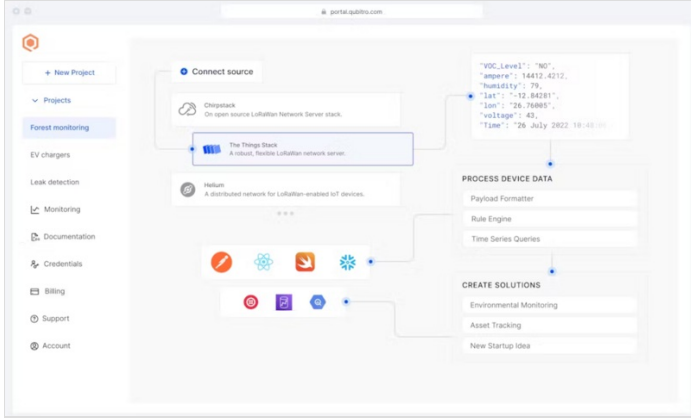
portal.qubitro.com

+ New Project

Projects

Forest monitoring

EV chargers

Leak detection

Monitoring

Documentation

Credentials

Billing

Support

Account

Connect source

Chirpstack
On open source LoRaWAN Network Server stack.

The Things Stack
A robust, flexible LoRaWAN network server.

Helium
A distributed network for LoRaWAN-enabled IoT devices.

"VOC_Level": "NO",
"ampere": 14412.4212,
"humidity": 79,
"lat": "-12.84281",
"lon": "26.76005",
"voltage": 43,
"Time": "26 July 2022 10:4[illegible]

PROCESS DEVICE DATA

Payload Formatter

Rule Engine

Time Series Queries

CREATE SOLUTIONS

Environmental Monitoring

Asset Tracking

New Startup Idea